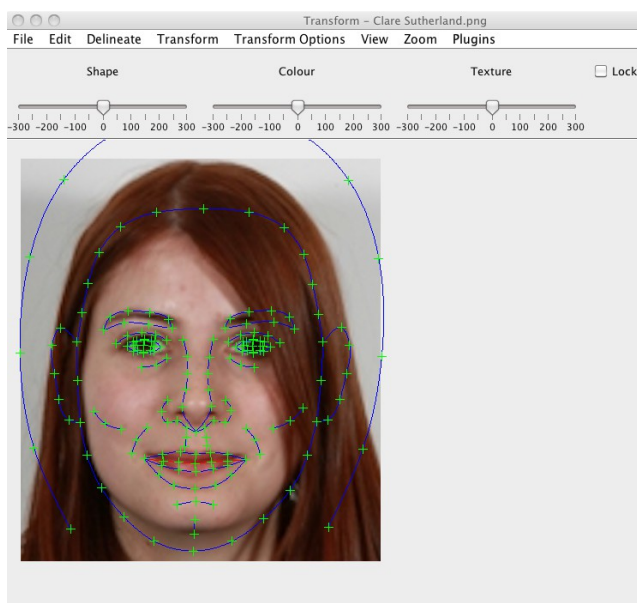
Transform – Clare Sutherland.png

File Edit Delineate Transform Transform Options View Zoom Plugins

Shape

-300 -200 -100 0 100 200 300

Colour

-300 -200 -100 0 100 200 300

Texture

-300 -200 -100 0 100 200 300

Lock